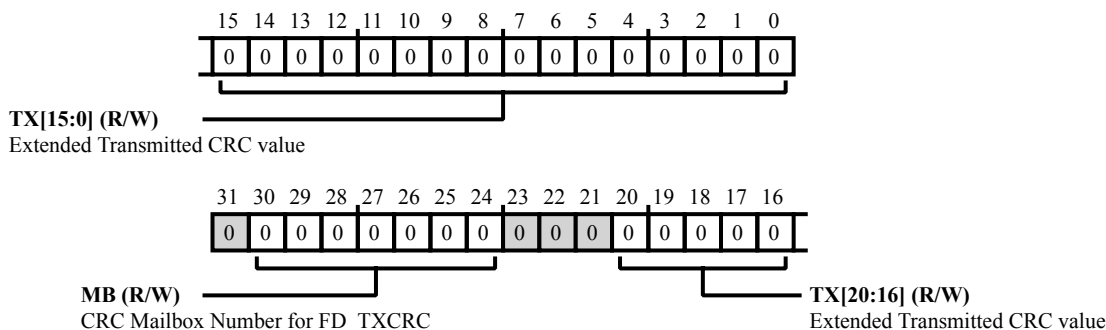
| 15 | 14 | 13 | 12 | 11 | 10 | 9 | 8 | 7 | 6 | 5 | 4 | 3 | 2 | 1 | 0 |
|---|---|---|---|---|---|---|---|---|---|---|---|---|---|---|---|
| 0 | 0 | 0 | 0 | 0 | 0 | 0 | 0 | 0 | 0 | 0 | 0 | 0 | 0 | 0 | 0 |

**TX[15:0] (R/W)**
Extended Transmitted CRC value

| 31 | 30 | 29 | 28 | 27 | 26 | 25 | 24 | 23 | 22 | 21 | 20 | 19 | 18 | 17 | 16 |
|---|---|---|---|---|---|---|---|---|---|---|---|---|---|---|---|
| 0 | 0 | 0 | 0 | 0 | 0 | 0 | 0 | 0 | 0 | 0 | 0 | 0 | 0 | 0 | 0 |

**MB (R/W)**
CRC Mailbox Number for FD TXCRC

**TX[20:16] (R/W)**
Extended Transmitted CRC value